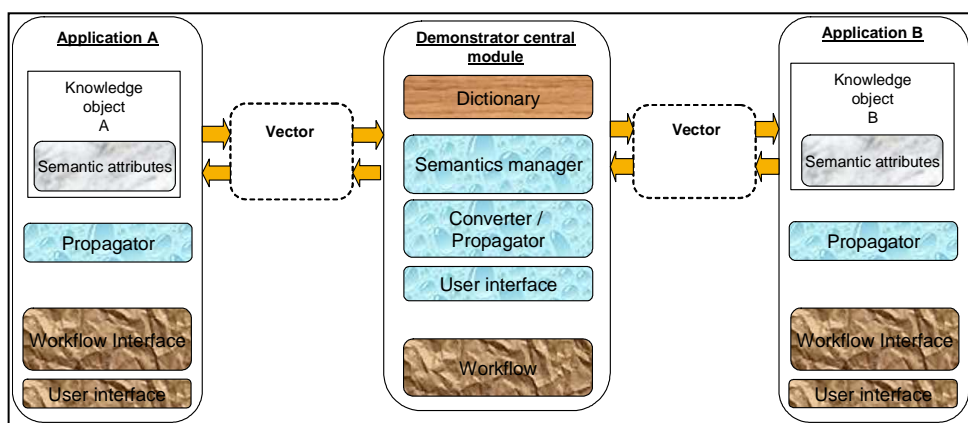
Application A

Knowledge object A

Semantic attributes

Propagator

Workflow Interface

User interface

Vector

Demonstrator central module

Dictionary

Semantics manager

Converter / Propagator

User interface

Workflow

Vector

Application B

Knowledge object B

Semantic attributes

Propagator

Workflow Interface

User interface